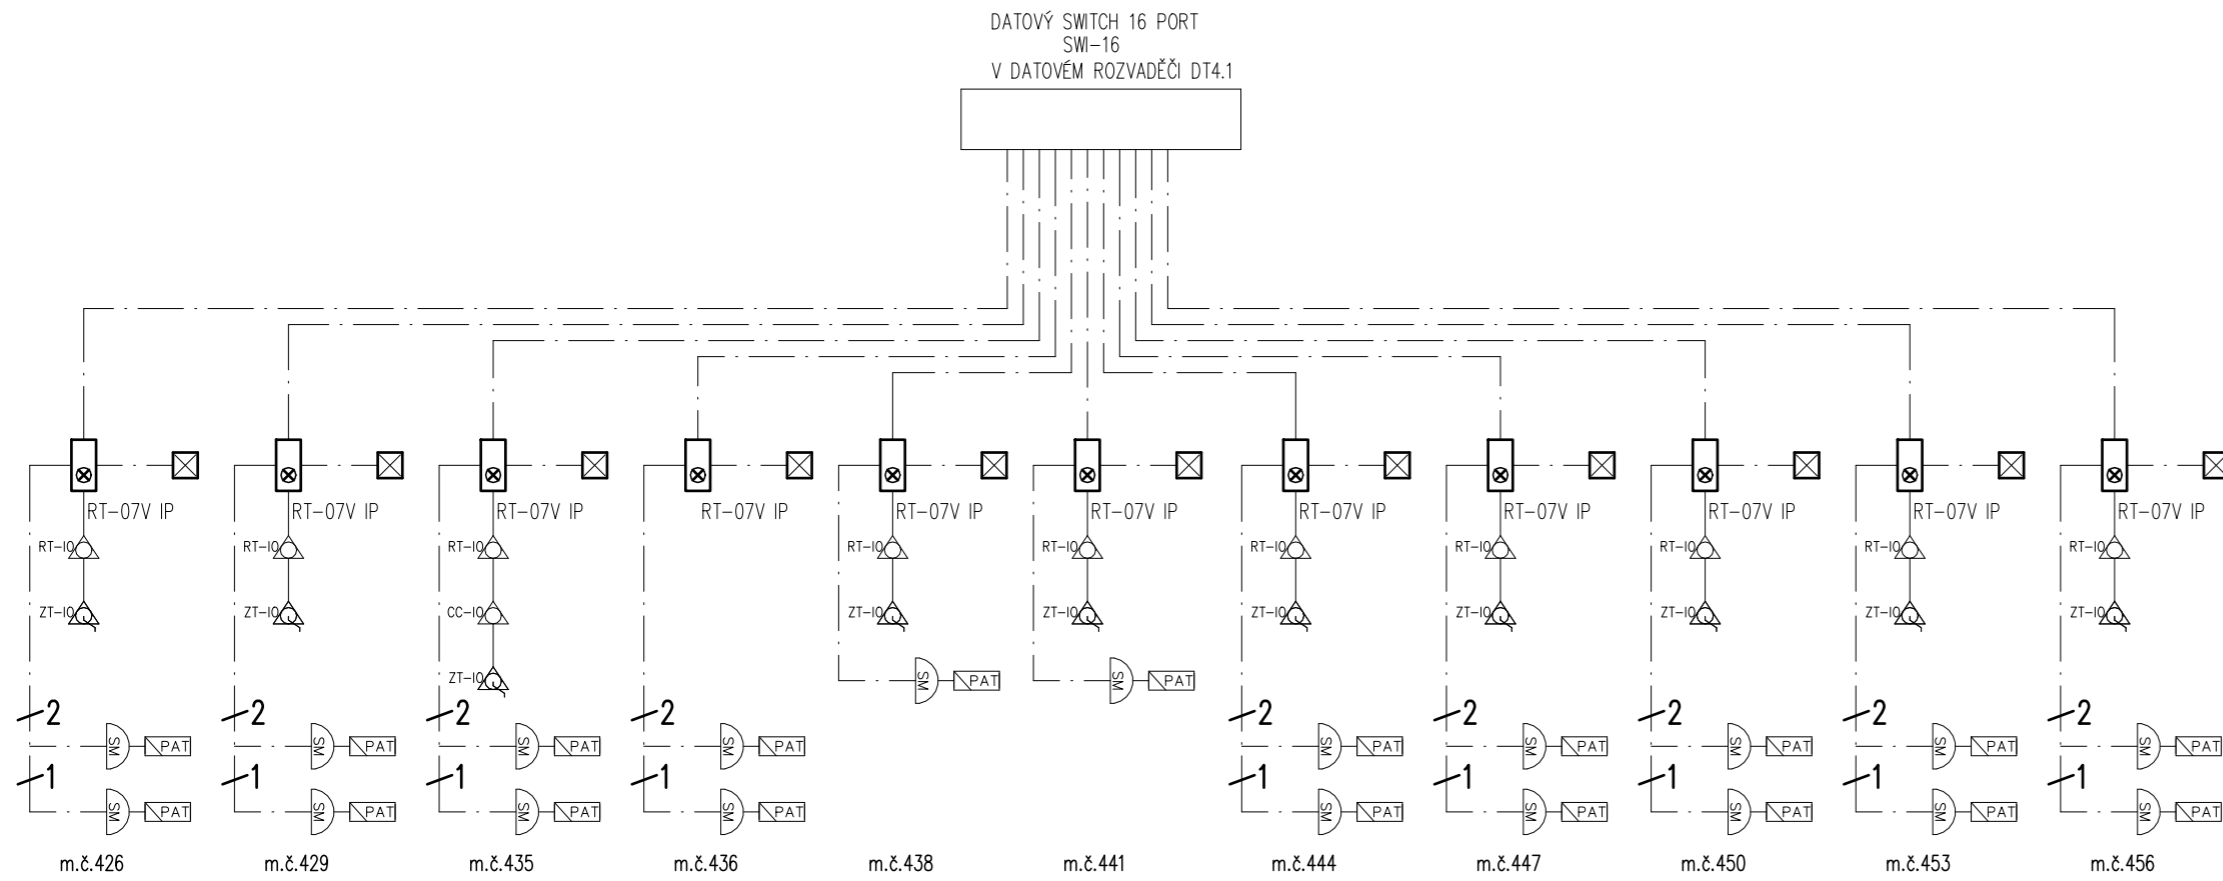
DATOVÝ SWITCH 16 PORT
SWI-16
V DATOVÉM ROZVADĚČI DT4.1

RT-07V IP
RT-IO
ZT-IO
2
SM
PAT
1
SM
PAT
m.č.426

RT-07V IP
RT-IO
ZT-IO
2
SM
PAT
1
SM
PAT
m.č.429

RT-07V IP
RT-IO
CC-IO
ZT-IO
2
SM
PAT
1
SM
PAT
m.č.435

RT-07V IP
2
SM
PAT
1
SM
PAT
m.č.436

RT-07V IP
RT-IO
ZT-IO
SM
PAT
m.č.438

RT-07V IP
RT-IO
ZT-IO
SM
PAT
m.č.441

RT-07V IP
RT-IO
ZT-IO
2
SM
PAT
1
SM
PAT
m.č.444

RT-07V IP
RT-IO
ZT-IO
2
SM
PAT
1
SM
PAT
m.č.447

RT-07V IP
RT-IO
ZT-IO
2
SM
PAT
1
SM
PAT
m.č.450

RT-07V IP
RT-IO
ZT-IO
2
SM
PAT
1
SM
PAT
m.č.453

RT-07V IP
RT-IO
ZT-IO
2
SM
PAT
1
SM
PAT
m.č.456